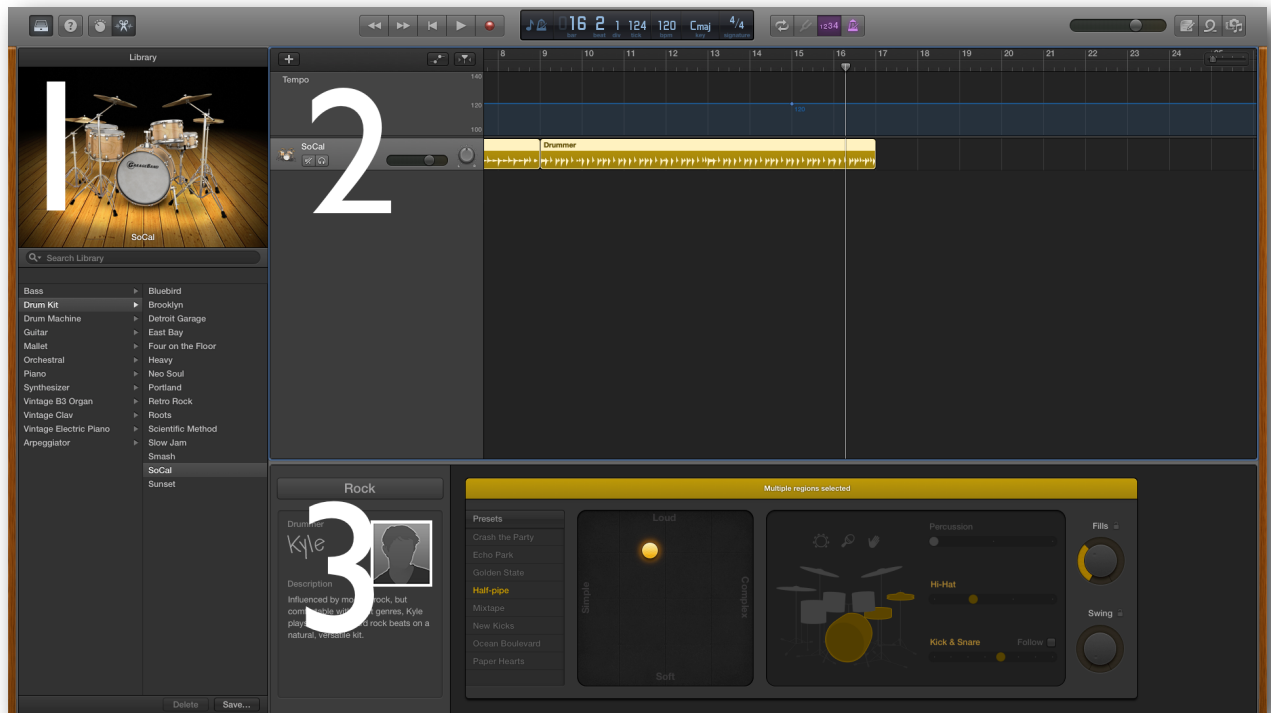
Library

1

SoCal

Search Library

Bass
Drum Kit
Drum Machine
Guitar
Mallet
Orchestral
Piano
Synthesizer
Vintage B3 Organ
Vintage Clav
Vintage Electric Piano
Arpeggiator

Bluebird
Brooklyn
Detroit Garage
East Bay
Four on the Floor
Heavy
Neo Soul
Portland
Retro Rock
Roots
Scientific Method
Slow Jam
Smash
SoCal
Sunset

Delete Save...

16 2 1 124 120 Cmaj 4/4
bar beat div tick bpm key signature

1234

8 9 10 11 12 13 14 15 16 17 18 19 20 21 22 23 24

Tempo
140
120
100
120

2

SoCal

Drummer

Rock

Drummer
Kyle

3

Description
Influenced by mo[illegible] rock, but comf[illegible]table wi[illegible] t genres, Kyle play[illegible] d rock beats on a natural, versatile kit.

Multiple regions selected

Presets
Crash the Party
Echo Park
Golden State
Half-pipe
Mixtape
New Kicks
Ocean Boulevard
Paper Hearts

Loud
Simple
Complex
Soft

Percussion
Hi-Hat
Kick & Snare
Follow

Fills
Swing